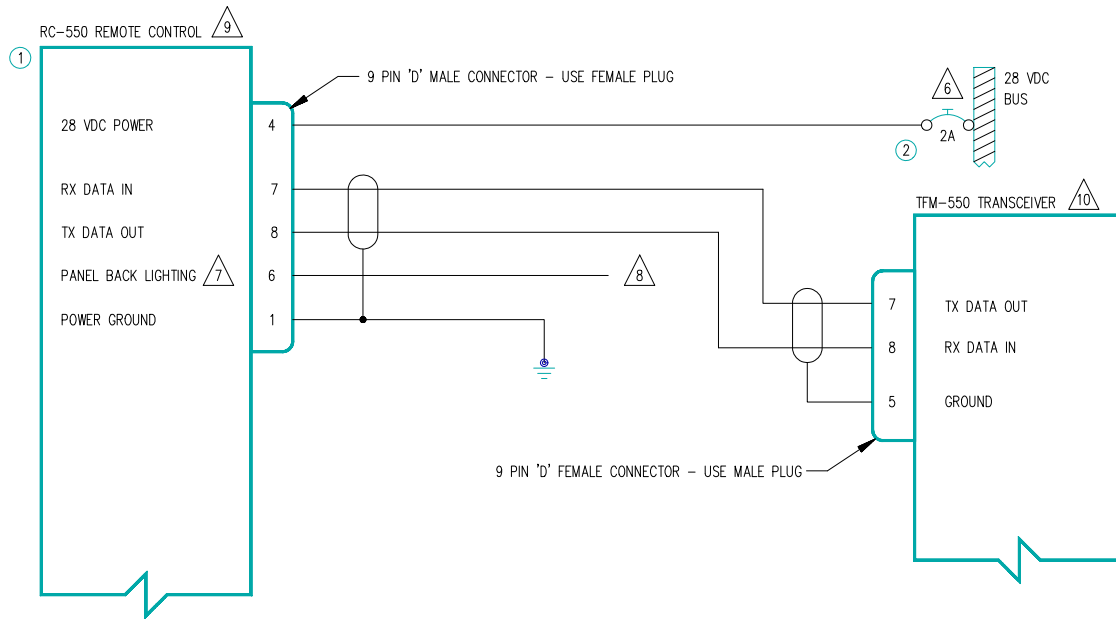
RC-550 REMOTE CONTROL 9

1

9 PIN 'D' MALE CONNECTOR - USE FEMALE PLUG

6

28 VDC BUS

28 VDC POWER 4

2A

2

RX DATA IN 7

TX DATA OUT 8

PANEL BACK LIGHTING 7 6

8

POWER GROUND 1

TFM-550 TRANSCEIVER 10

7 TX DATA OUT

8 RX DATA IN

5 GROUND

9 PIN 'D' FEMALE CONNECTOR - USE MALE PLUG